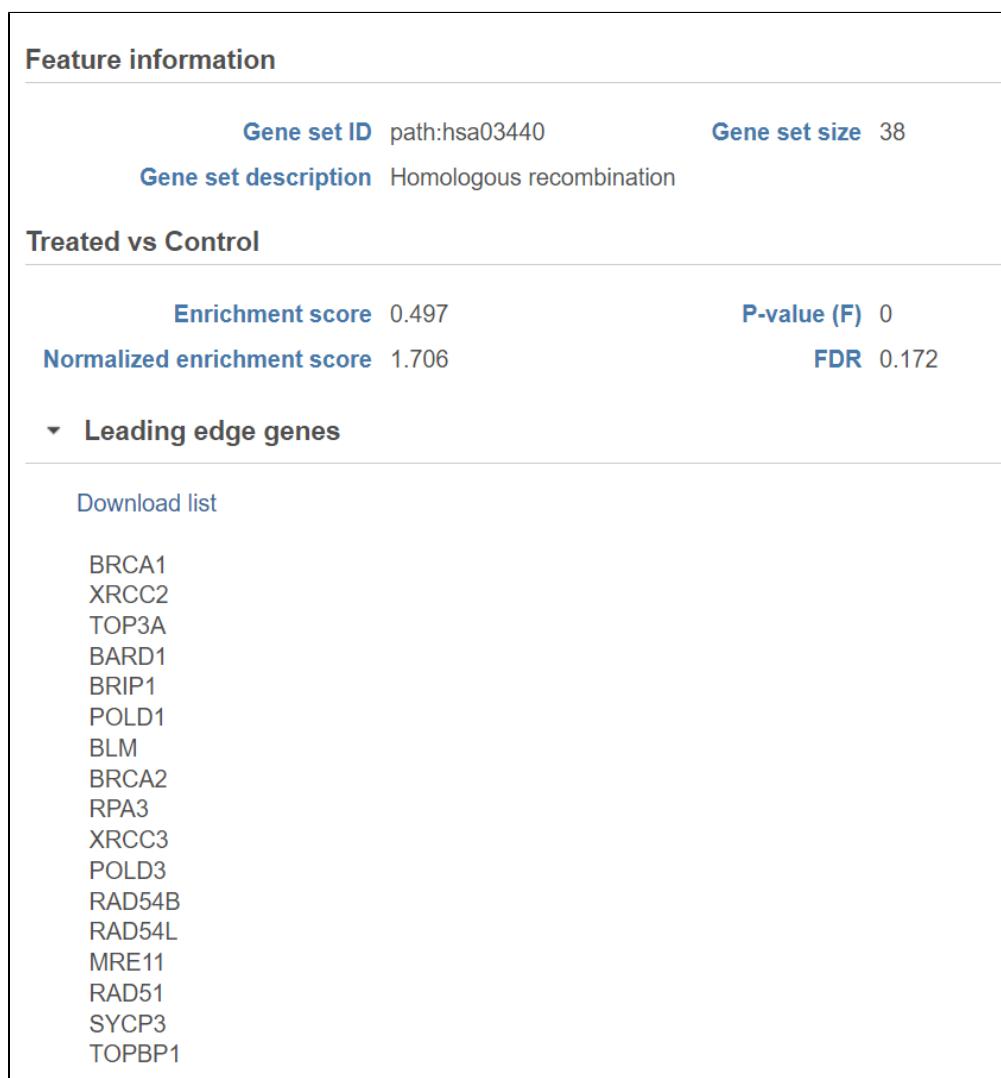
Feature information

Gene set ID path:hsa03440 Gene set size 38

Gene set description Homologous recombination

Treated vs Control

Enrichment score 0.497 P-value (F) 0

Normalized enrichment score 1.706 FDR 0.172

Leading edge genes

Download list

BRCA1
XRCC2
TOP3A
BARD1
BRIP1
POLD1
BLM
BRCA2
RPA3
XRCC3
POLD3
RAD54B
RAD54L
MRE11
RAD51
SYCP3
TOPBP1